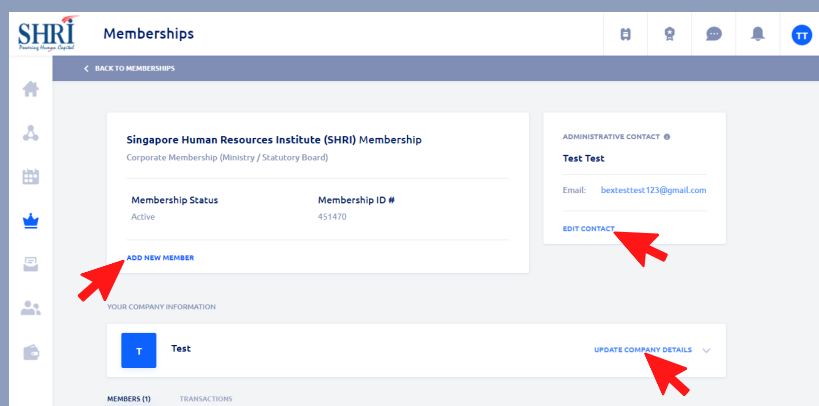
SHRI
Powering Human Capital

Memberships

TT

< BACK TO MEMBERSHIPS

Singapore Human Resources Institute (SHRI) Membership
Corporate Membership (Ministry / Statutory Board)

Membership Status
Active

Membership ID #
451470

ADD NEW MEMBER

ADMINISTRATIVE CONTACT
Test Test
Email: bextesttest123@gmail.com
EDIT CONTACT

YOUR COMPANY INFORMATION

T
Test
UPDATE COMPANY DETAILS

MEMBERS (1) TRANSACTIONS